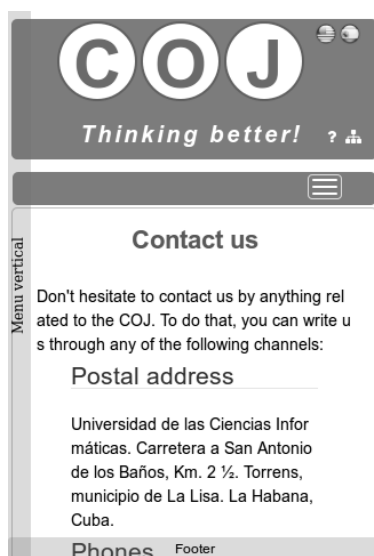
COJ

Thinking better! ?

Menu vertical

Contact us

Don't hesitate to contact us by anything related to the COJ. To do that, you can write us through any of the following channels:

Postal address

Universidad de las Ciencias Informáticas. Carretera a San Antonio de los Baños, Km. 2 ½. Torrens, municipio de La Lisa. La Habana, Cuba.

Phones Footer